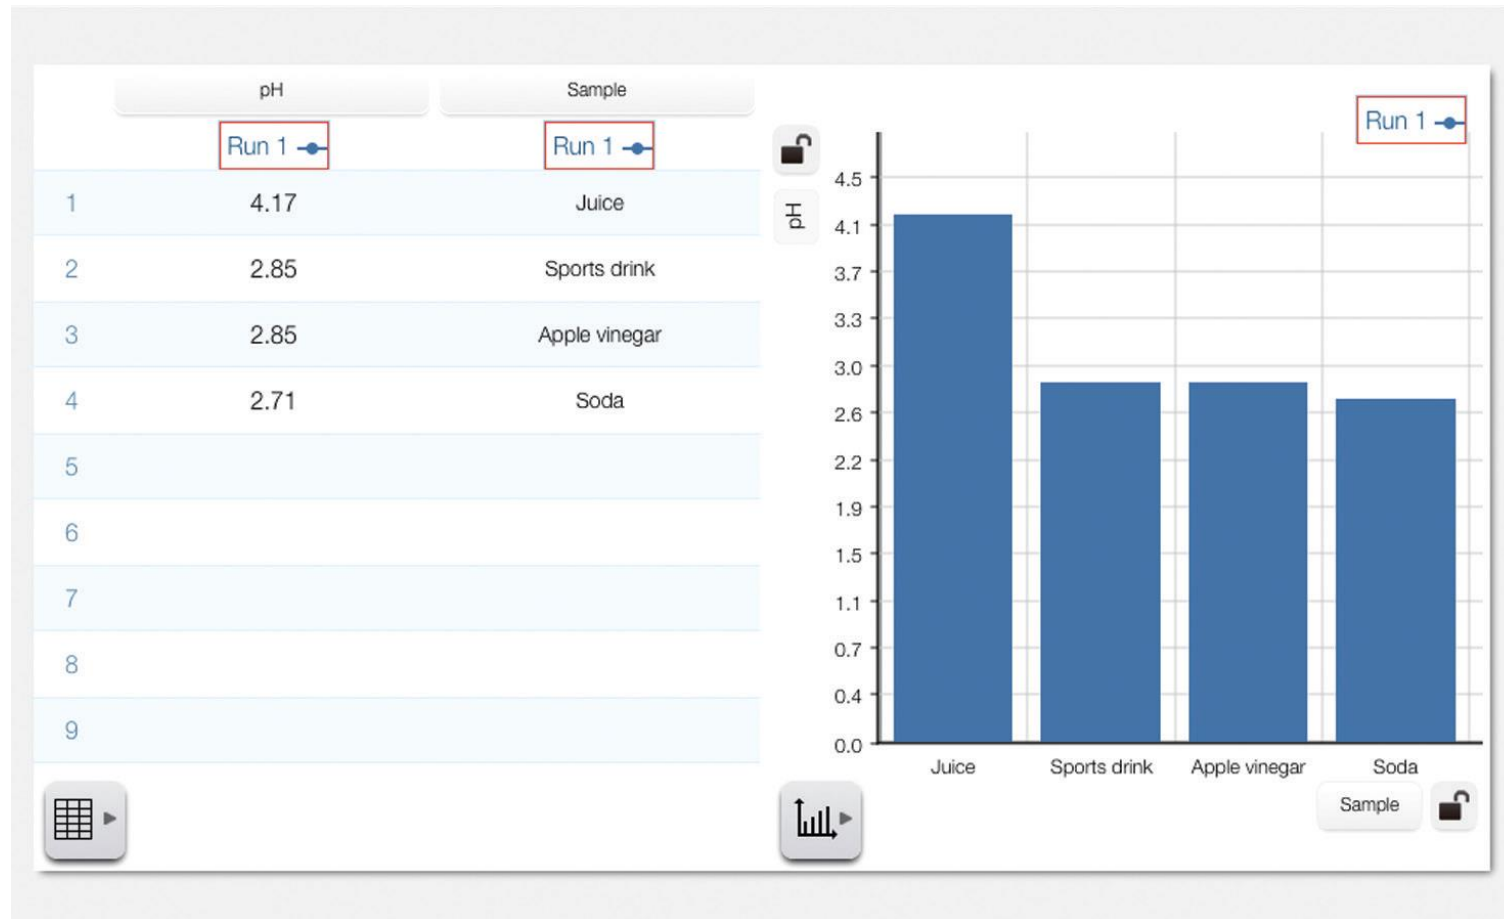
| | pH | Sample |
|---|---|---|
| | Run 1 | Run 1 |
| 1 | 4.17 | Juice |
| 2 | 2.85 | Sports drink |
| 3 | 2.85 | Apple vinegar |
| 4 | 2.71 | Soda |
| 5 | | |
| 6 | | |
| 7 | | |
| 8 | | |
| 9 | | |

Run 1

pH

4.5
4.1
3.7
3.3
3.0
2.6
2.2
1.9
1.5
1.1
0.7
0.4
0.0

Juice
Sports drink
Apple vinegar
Soda

Sample